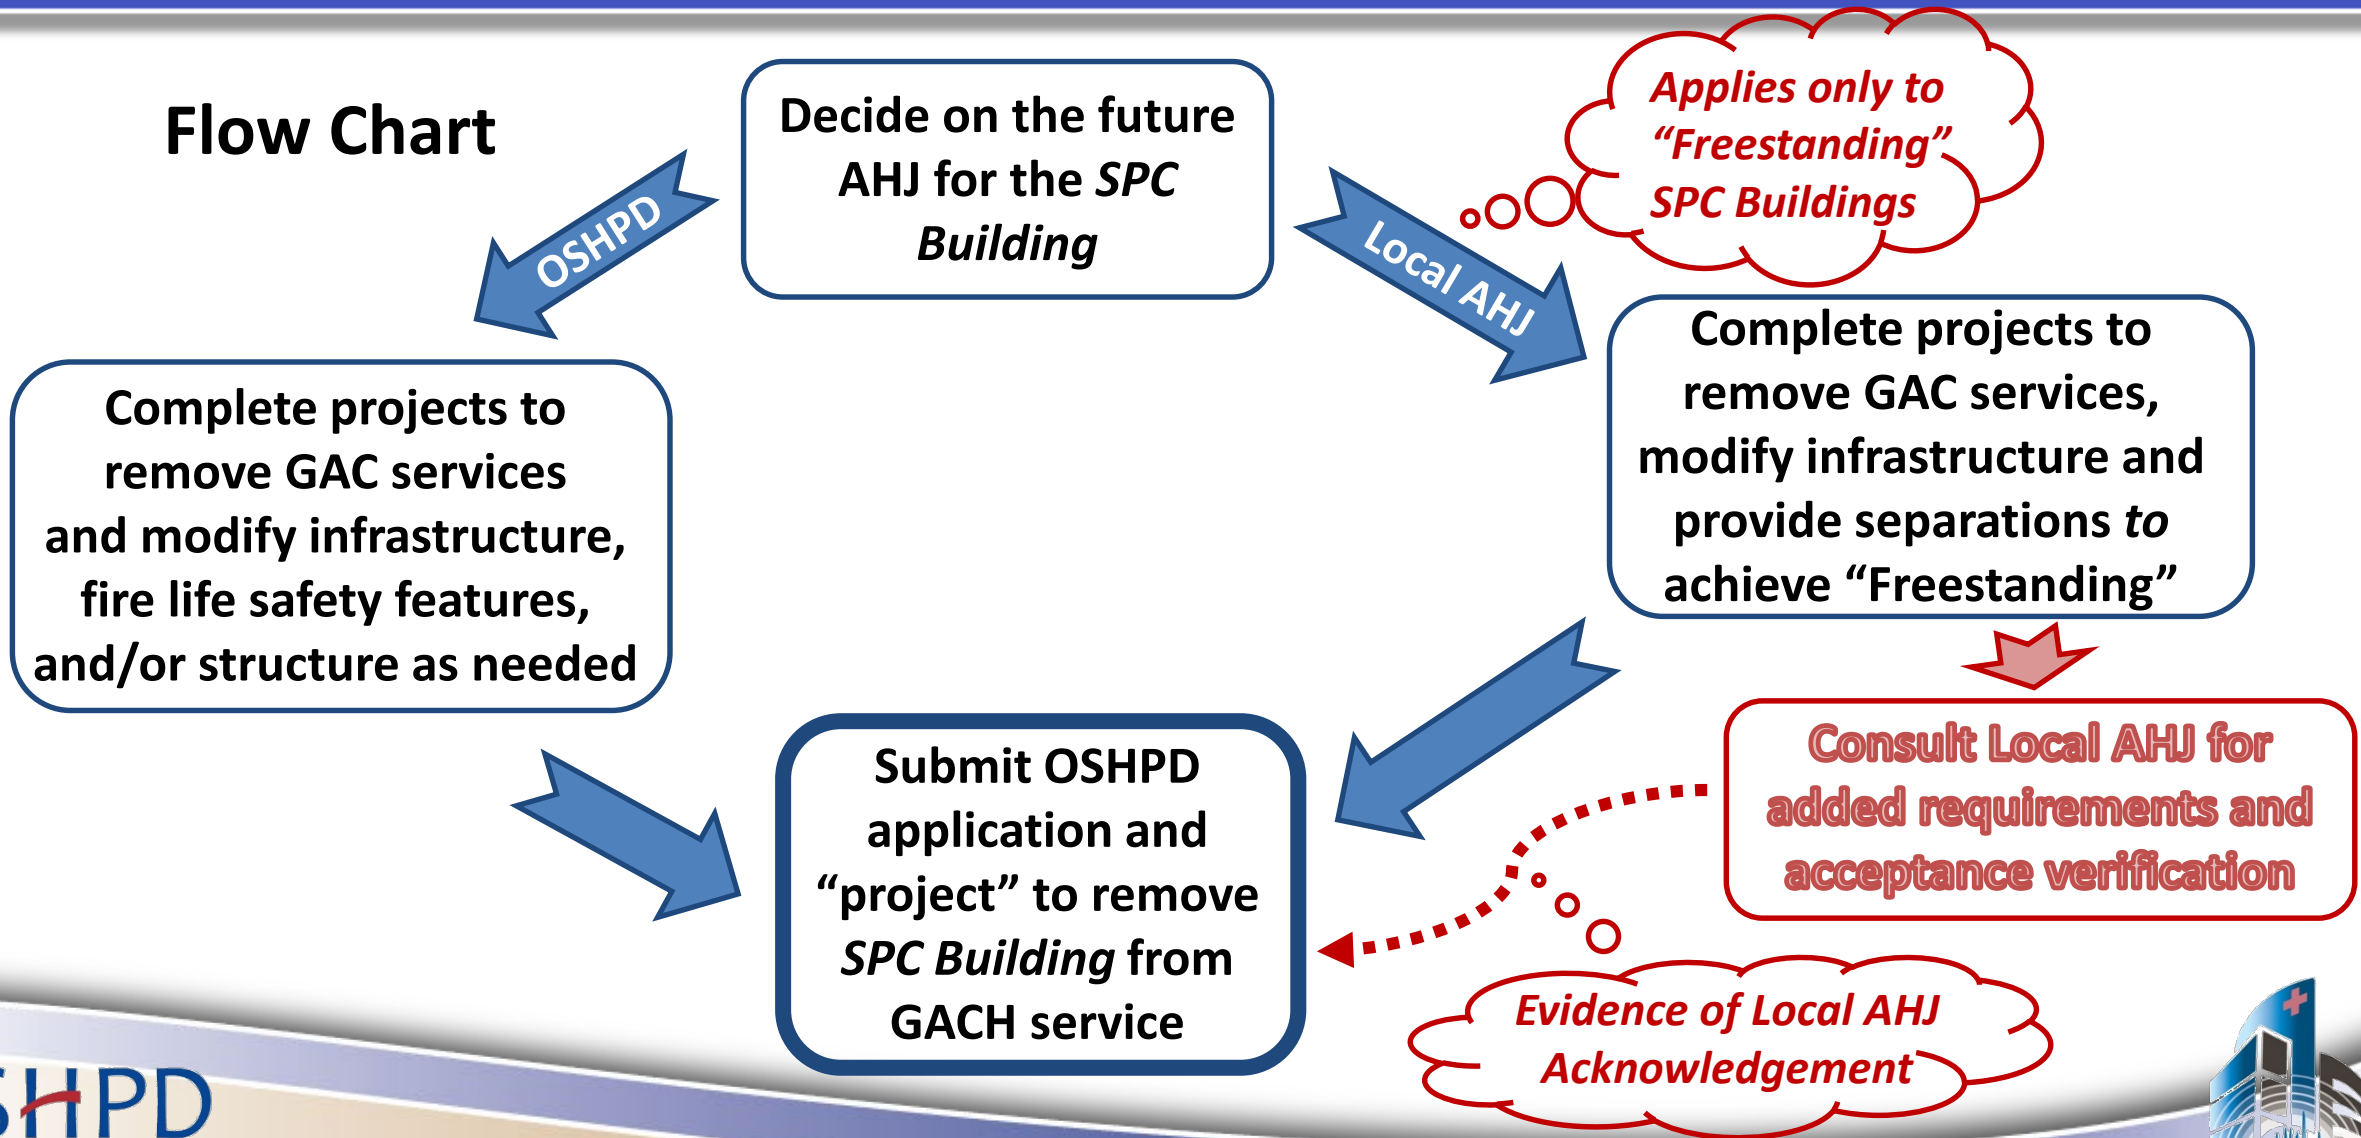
Flow Chart

Decide on the future AHJ for the *SPC Building*

OSHPD

Local AHJ

*Applies only to "Freestanding" SPC Buildings*

Complete projects to remove GAC services and modify infrastructure, fire life safety features, and/or structure as needed

Complete projects to remove GAC services, modify infrastructure and provide separations *to* achieve "Freestanding"

Consult Local AHJ for added requirements and acceptance verification

Submit OSHPD application and "project" to remove *SPC Building* from GACH service

*Evidence of Local AHJ Acknowledgement*

SHPD